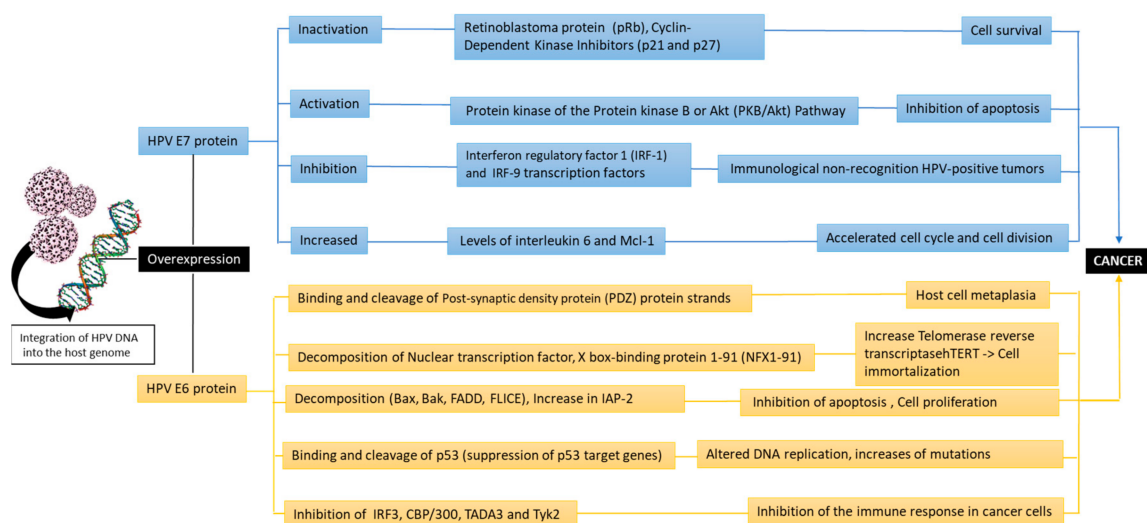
HPV E7 protein

Inactivation

Retinoblastoma protein (pRb), Cyclin-Dependent Kinase Inhibitors (p21 and p27)

Cell survival

Activation

Protein kinase of the Protein kinase B or Akt (PKB/Akt) Pathway

Inhibition of apoptosis

Inhibition

Interferon regulatory factor 1 (IRF-1) and IRF-9 transcription factors

Immunological non-recognition HPV-positive tumors

Increased

Levels of interleukin 6 and Mcl-1

Accelerated cell cycle and cell division

Overexpression

Integration of HPV DNA into the host genome

CANCER

HPV E6 protein

Binding and cleavage of Post-synaptic density protein (PDZ) protein strands

Host cell metaplasia

Decomposition of Nuclear transcription factor, X box-binding protein 1-91 (NFX1-91)

Increase Telomerase reverse transcriptasehTERT -> Cell immortalization

Decomposition (Bax, Bak, FADD, FLICE), Increase in IAP-2

Inhibition of apoptosis , Cell proliferation

Binding and cleavage of p53 (suppression of p53 target genes)

Altered DNA replication, increases of mutations

Inhibition of IRF3, CBP/300, TADA3 and Tyk2

Inhibition of the immune response in cancer cells